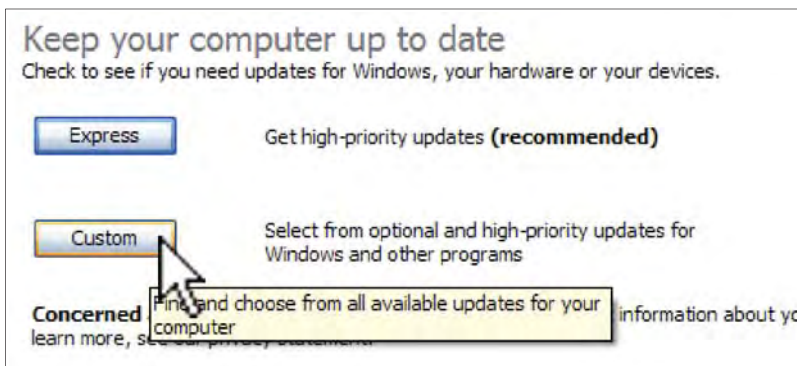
Keep your computer up to date
Check to see if you need updates for Windows, your hardware or your devices.

Express

Get high-priority updates **(recommended)**

Custom

Select from optional and high-priority updates for Windows and other programs

**Concerned** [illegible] information about yo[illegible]
learn more, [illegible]

Find and choose from all available updates for your computer